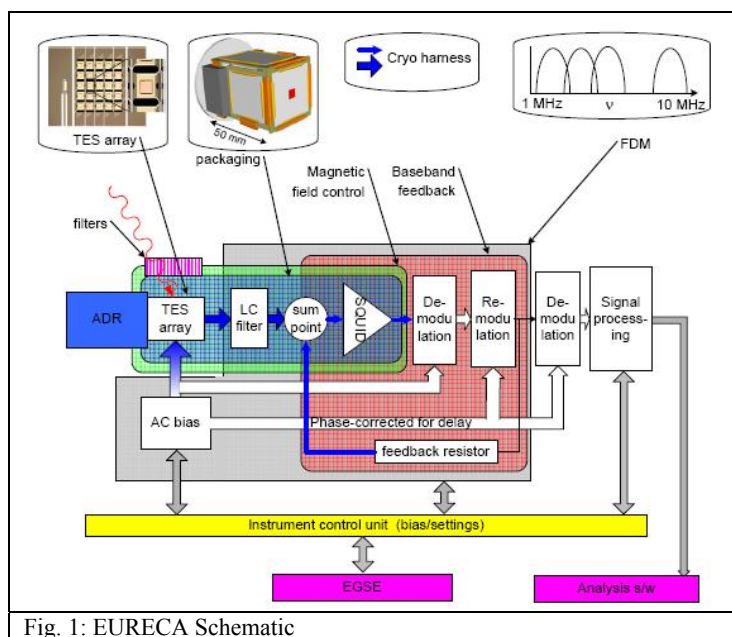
TES array

50 mm

packaging

Cryo harness

1 MHz

$\nu$

10 MHz

Magnetic field control

Baseband feedback

FDM

filters

ADR

TES array

LC filter

sum point

SQUID

De-modulation

Re-modulation

De-modulation

Signal processing

AC bias

Phase-corrected for delay

feedback resistor

Instrument control unit (bias/settings)

EGSE

Analysis s/w

Fig. 1: EURECA Schematic